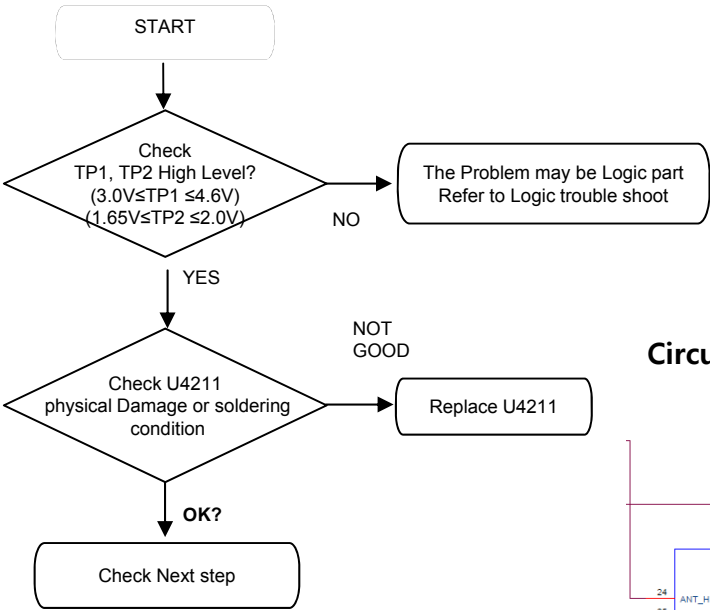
START

Check TP1, TP2 High Level? (3.0V≤TP1 ≤4.6V) (1.65V≤TP2 ≤2.0V)

NO

The Problem may be Logic part Refer to Logic trouble shoot

YES

NOT GOOD

Check U4211 physical Damage or soldering condition

Replace U4211

OK?

Check Next step

Circu

24 ANT_H
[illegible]